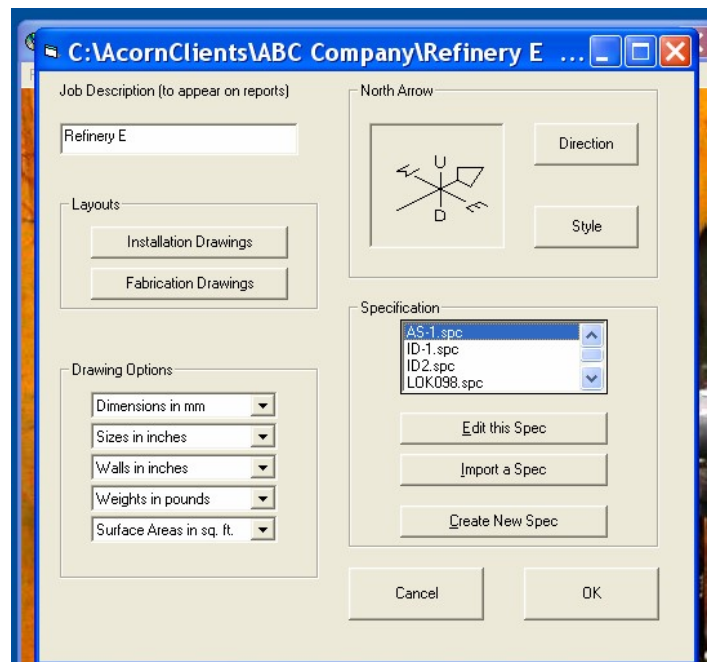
C:\AcornClients\ABC Company\Refinery E ...

Job Description (to appear on reports)

Refinery E

Layouts

Installation Drawings

Fabrication Drawings

Drawing Options

Dimensions in mm

Sizes in inches

Walls in inches

Weights in pounds

Surface Areas in sq. ft.

North Arrow

U

D

Direction

Style

Specification

AS-1.spc
ID-1.spc
ID2.spc
LOK098.spc

Edit this Spec

Import a Spec

Create New Spec

Cancel

OK